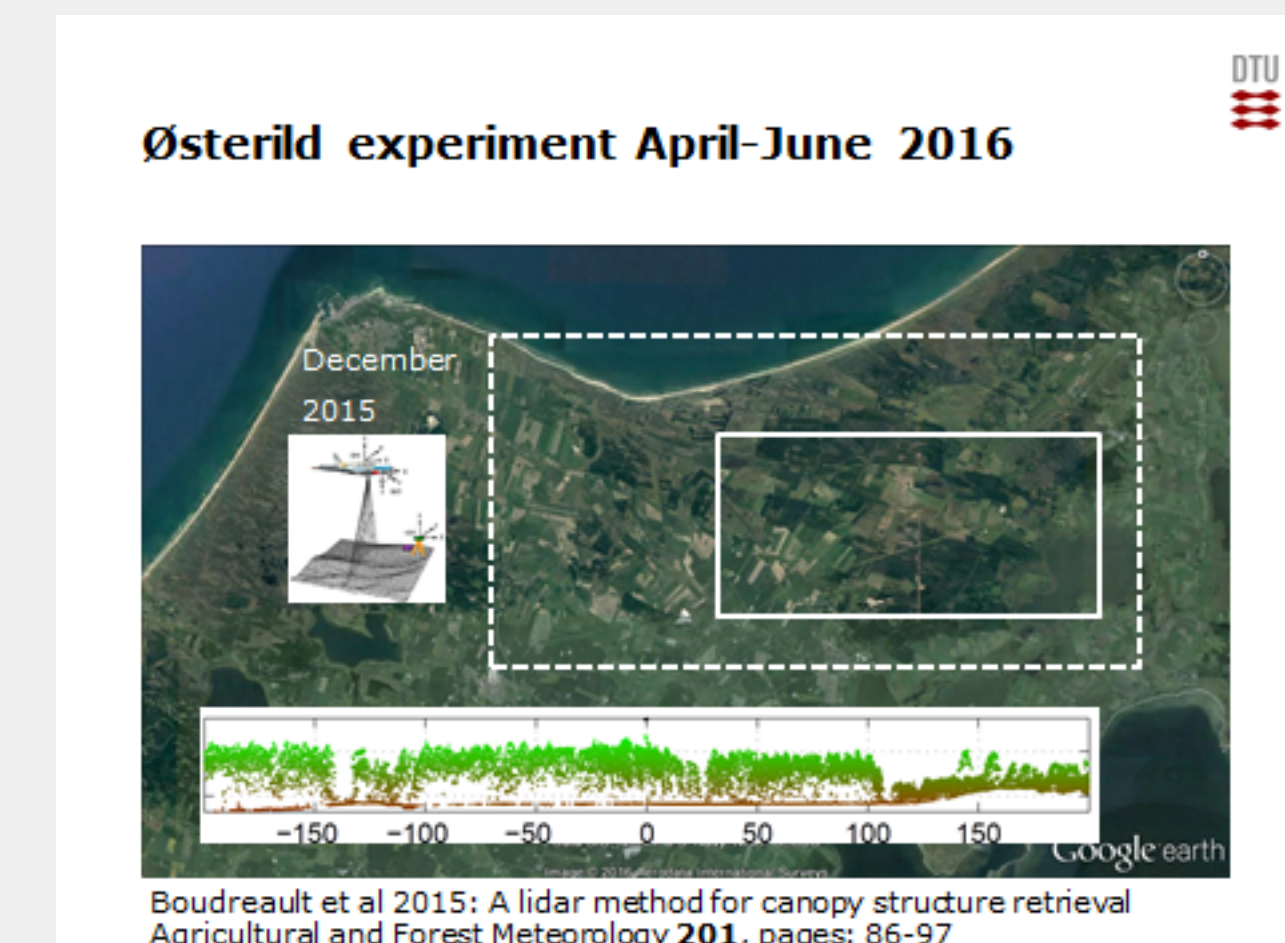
DTU

Østerild experiment April-June 2016

December 2015

−150 −100 −50 0 50 100 150

Image © 2016 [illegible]

Google earth

Boudreault et al 2015: A lidar method for canopy structure retrieval Agricultural and Forest Meteorology **201**, pages: 86-97